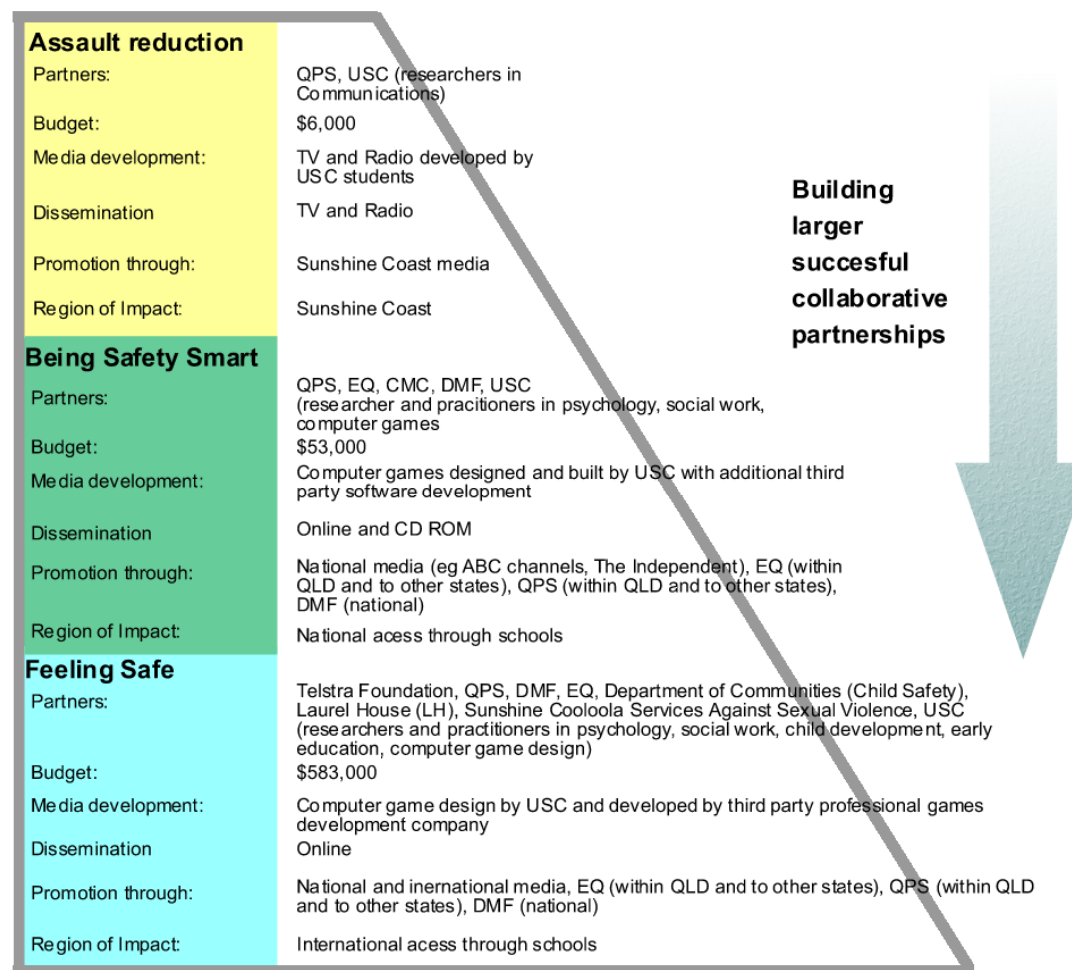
Assault reduction

| | |
|---|---|
| Partners: | QPS, USC (researchers in Communications) |
| Budget: | $6,000 |
| Media development: | TV and Radio developed by USC students |
| Dissemination | TV and Radio |
| Promotion through: | Sunshine Coast media |
| Region of Impact: | Sunshine Coast |

Being Safety Smart

| | |
|---|---|
| Partners: | QPS, EQ, CMC, DMF, USC (researcher and pracitioners in psychology, social work, computer games |
| Budget: | $53,000 |
| Media development: | Computer games designed and built by USC with additional third party software development |
| Dissemination | Online and CD ROM |
| Promotion through: | National media (eg ABC channels, The Independent), EQ (within QLD and to other states), QPS (within QLD and to other states), DMF (national) |
| Region of Impact: | National acess through schools |

Feeling Safe

| | |
|---|---|
| Partners: | Telstra Foundation, QPS, DMF, EQ, Department of Communities (Child Safety), Laurel House (LH), Sunshine Cooloola Services Against Sexual Violence, USC (researchers and practitioners in psychology, social work, child development, early education, computer game design) |
| Budget: | $583,000 |
| Media development: | Computer game design by USC and developed by third party professional games development company |
| Dissemination | Online |
| Promotion through: | National and inernational media, EQ (within QLD and to other states), QPS (within QLD and to other states), DMF (national) |
| Region of Impact: | International acess through schools |

Building larger succesful collaborative partnerships